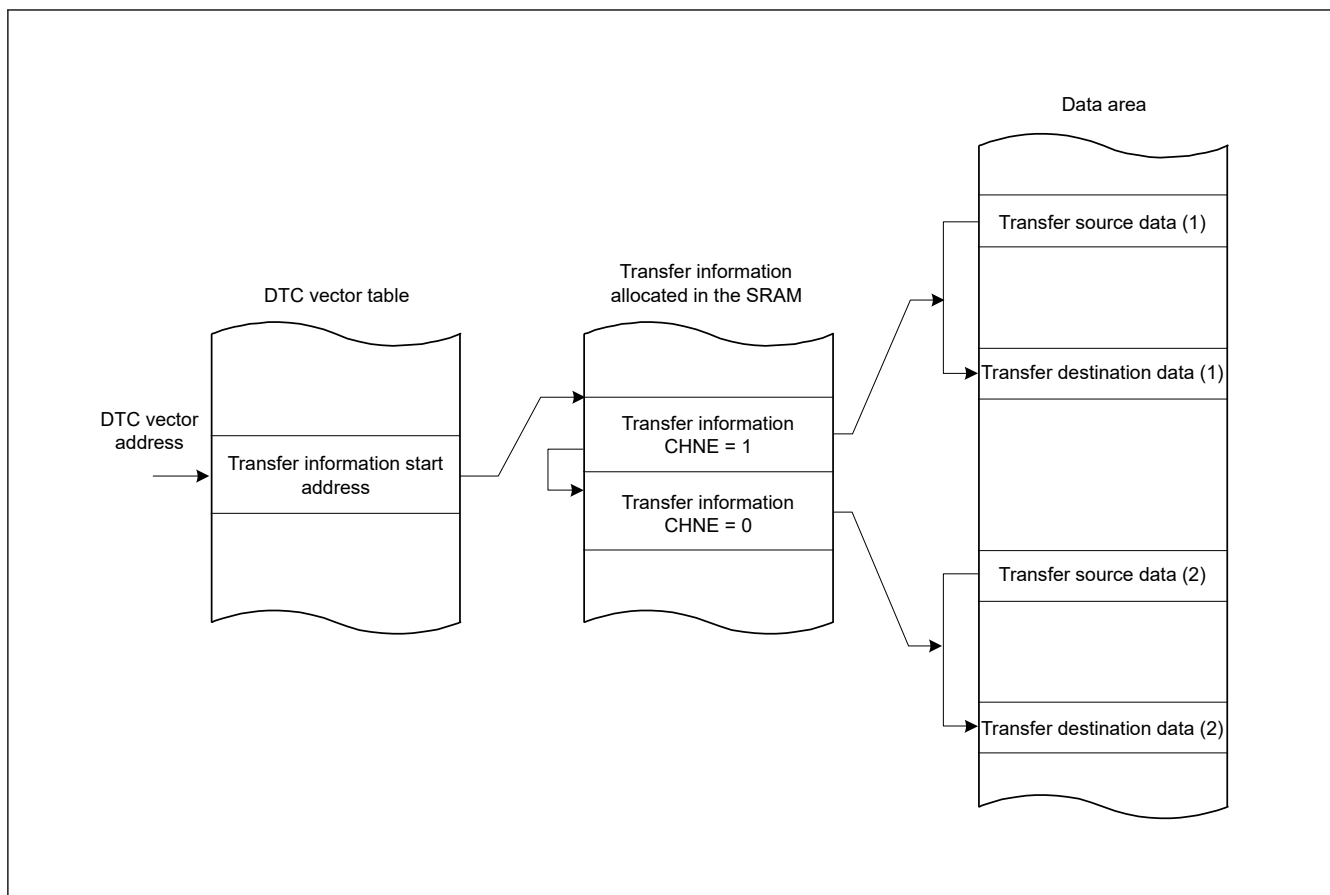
Data area

Transfer source data (1)

DTC vector table

Transfer information allocated in the SRAM

Transfer destination data (1)

DTC vector address

Transfer information CHNE = 1

Transfer information start address

Transfer information CHNE = 0

Transfer source data (2)

Transfer destination data (2)